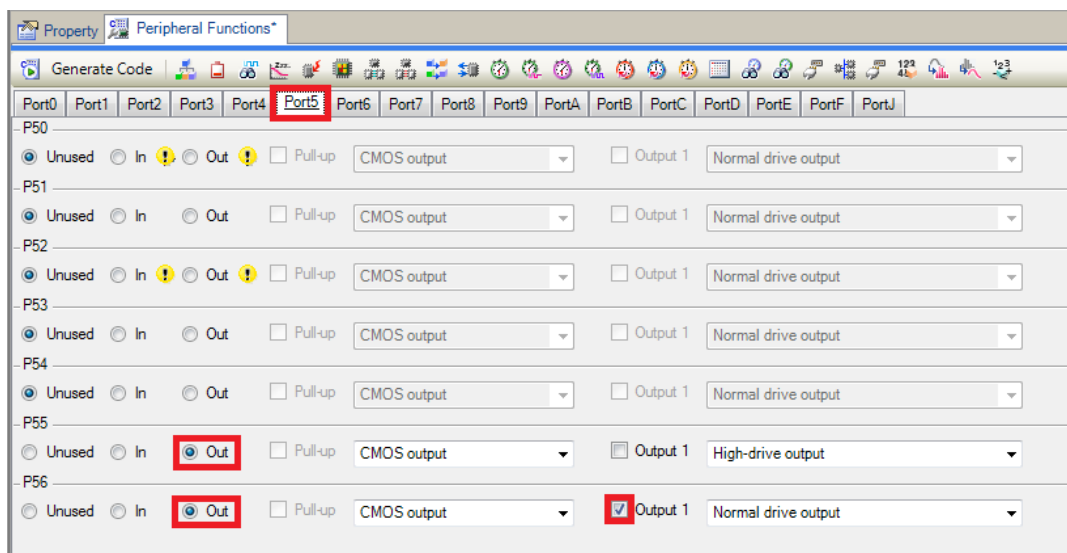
Property | Peripheral Functions*

Generate Code

Port0 | Port1 | Port2 | Port3 | Port4 | Port5 | Port6 | Port7 | Port8 | Port9 | PortA | PortB | PortC | PortD | PortE | PortF | PortJ

P50
Unused In Out Pull-up CMOS output Output 1 Normal drive output

P51
Unused In Out Pull-up CMOS output Output 1 Normal drive output

P52
Unused In Out Pull-up CMOS output Output 1 Normal drive output

P53
Unused In Out Pull-up CMOS output Output 1 Normal drive output

P54
Unused In Out Pull-up CMOS output Output 1 Normal drive output

P55
Unused In Out Pull-up CMOS output Output 1 High-drive output

P56
Unused In Out Pull-up CMOS output Output 1 Normal drive output